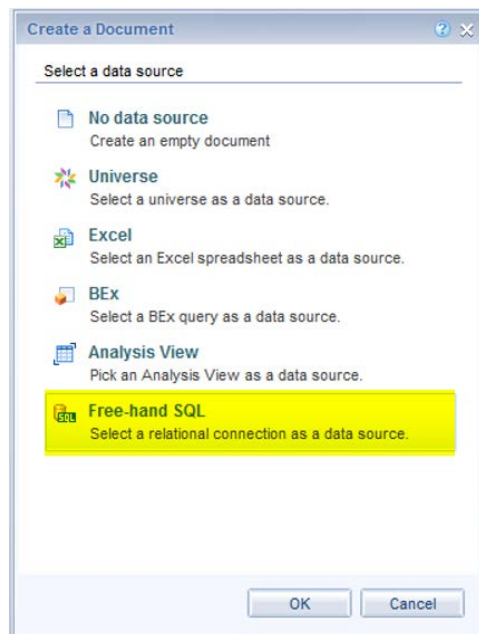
Create a Document

Select a data source

No data source
Create an empty document

Universe
Select a universe as a data source.

Excel
Select an Excel spreadsheet as a data source.

BEx
Select a BEx query as a data source.

Analysis View
Pick an Analysis View as a data source.

Free-hand SQL
Select a relational connection as a data source.

OK

Cancel